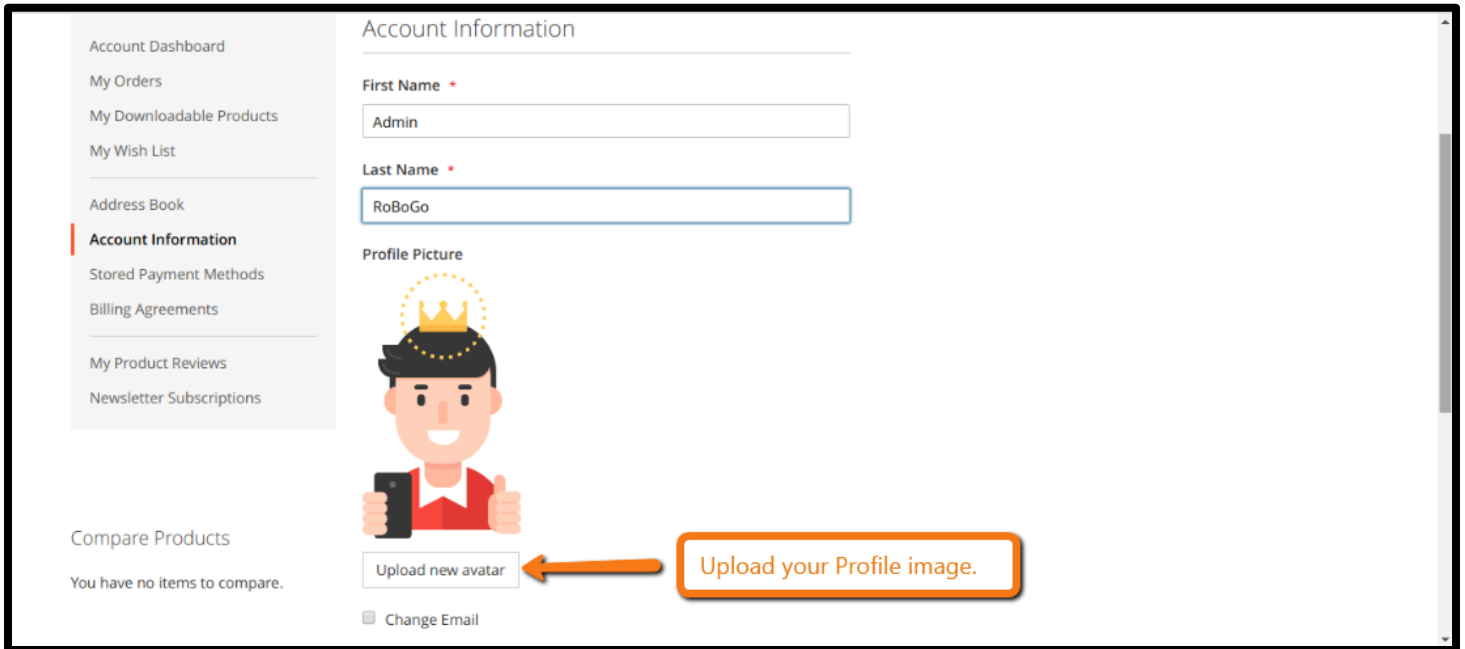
Account Dashboard
My Orders
My Downloadable Products
My Wish List

Address Book
Account Information
Stored Payment Methods
Billing Agreements

My Product Reviews
Newsletter Subscriptions

Compare Products

You have no items to compare.

Account Information

First Name *

Admin

Last Name *

RoBoGo

Profile Picture

Upload new avatar

Upload your Profile image.

Change Email